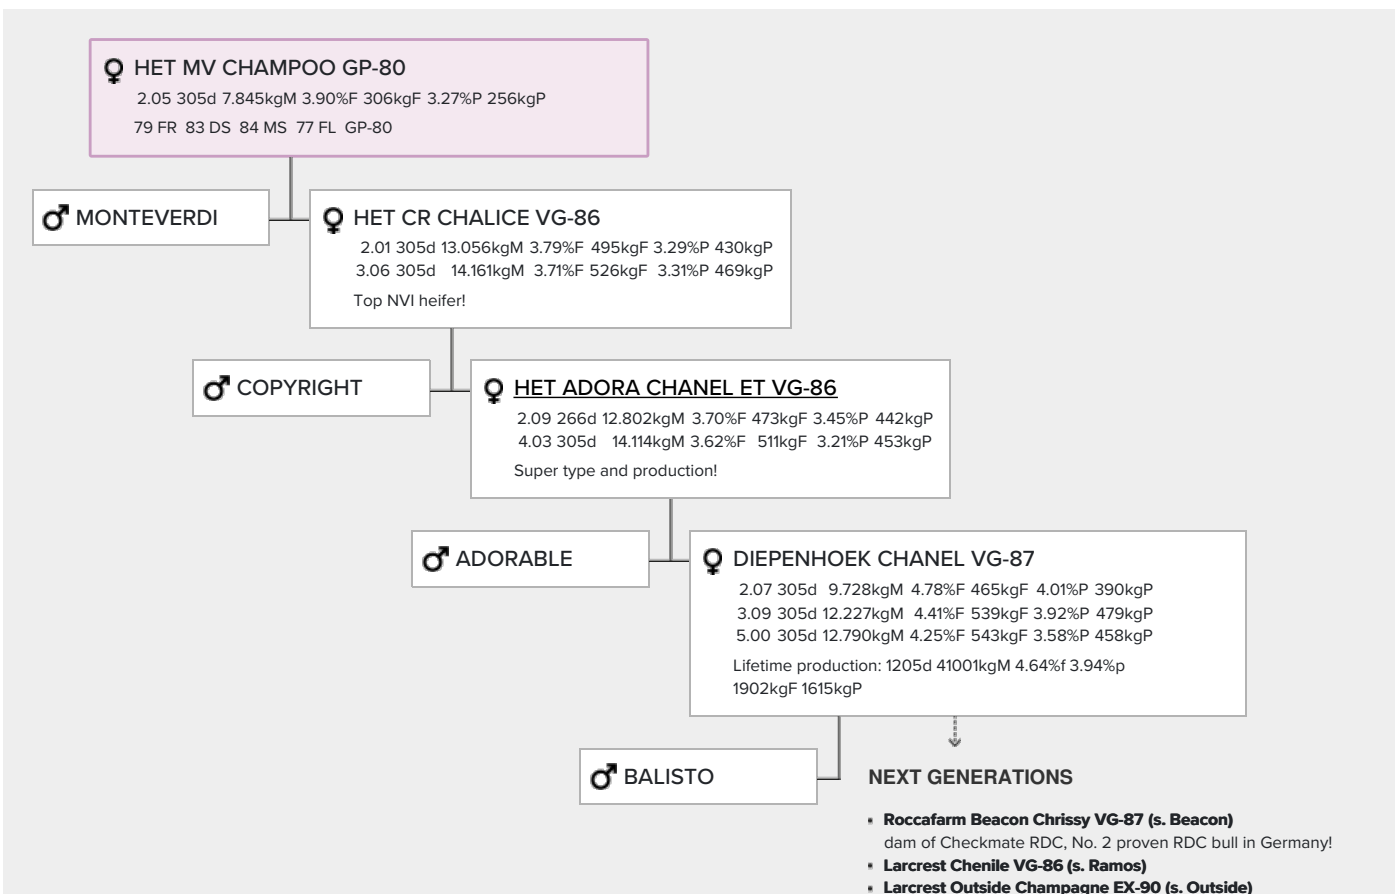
HET MV CHAMPOO GP-80
2.05 305d 7.845kgM 3.90%F 306kgF 3.27%P 256kgP
79 FR 83 DS 84 MS 77 FL GP-80

MONTEVERDI

HET CR CHALICE VG-86
2.01 305d 13.056kgM 3.79%F 495kgF 3.29%P 430kgP
3.06 305d 14.161kgM 3.71%F 526kgF 3.31%P 469kgP
Top NVI heifer!

COPYRIGHT

HET ADORA CHANEL ET VG-86
2.09 266d 12.802kgM 3.70%F 473kgF 3.45%P 442kgP
4.03 305d 14.114kgM 3.62%F 511kgF 3.21%P 453kgP
Super type and production!

ADORABLE

DIEPENHOEK CHANEL VG-87
2.07 305d 9.728kgM 4.78%F 465kgF 4.01%P 390kgP
3.09 305d 12.227kgM 4.41%F 539kgF 3.92%P 479kgP
5.00 305d 12.790kgM 4.25%F 543kgF 3.58%P 458kgP
Lifetime production: 1205d 41001kgM 4.64%f 3.94%p 1902kgF 1615kgP

BALISTO

NEXT GENERATIONS

- Roccafarm Beacon Chrissy VG-87 (s. Beacon)
dam of Checkmate RDC, No. 2 proven RDC bull in Germany!
- Larcrest Chenile VG-86 (s. Ramos)
- Larcrest Outside Champagne EX-90 (s. Outside)